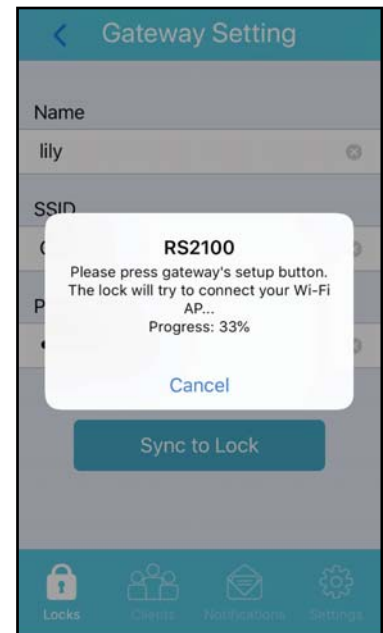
Gateway Setting

Name

lily

SSID

RS2100

Please press gateway's setup button. The lock will try to connect your Wi-Fi AP...

Progress: 33%

Cancel

Sync to Lock

Locks

Clients

Notifications

Settings